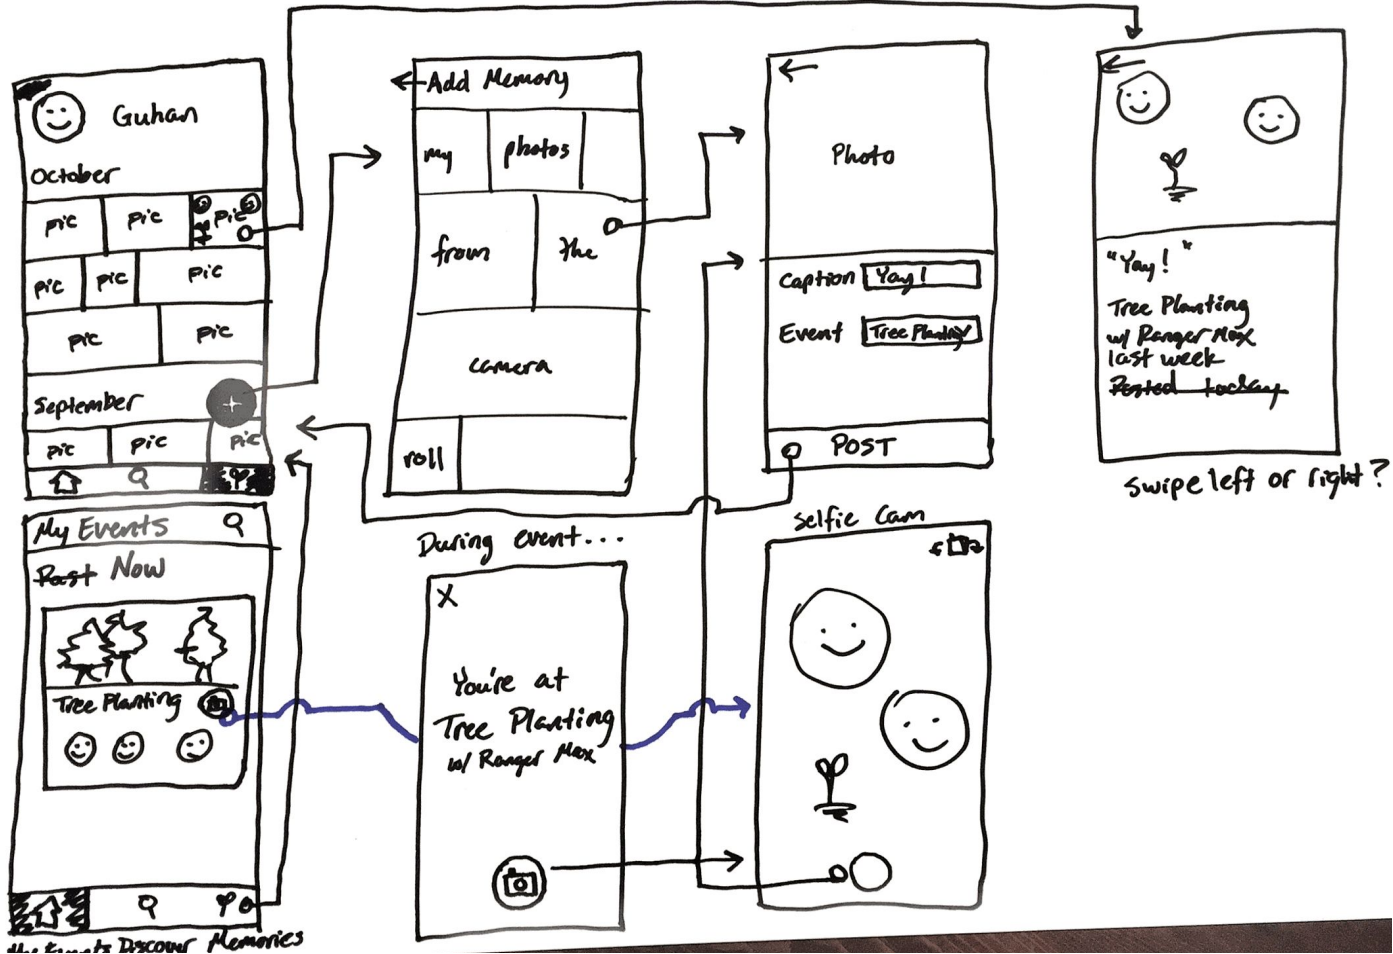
Guhan
October
pic pic pic
pic pic pic
pic pic
September
pic pic pic

Add Memory
my photos
from the
camera
roll

Photo
Caption Yay!
Event Tree Planting
POST

"Yay!"
Tree Planting w/ Ranger Max
last week
~~Posted today~~

Swipe left or right?

My Events
~~Past~~ Now
Tree Planting

My Events Discover Memories

During event...
X
You're at Tree Planting w/ Ranger Max

Selfie Cam